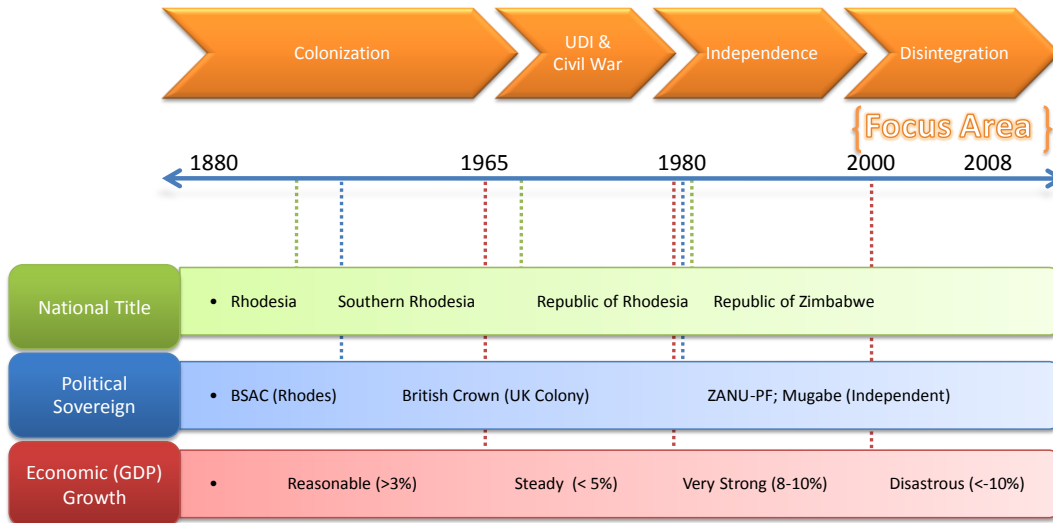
Colonization

UDI & Civil War

Independence

Disintegration

{Focus Area}

1880

1965

1980

2000

2008

National Title

• Rhodesia Southern Rhodesia Republic of Rhodesia Republic of Zimbabwe

Political Sovereign

• BSAC (Rhodes) British Crown (UK Colony) ZANU-PF; Mugabe (Independent)

Economic (GDP) Growth

• Reasonable (>3%) Steady (< 5%) Very Strong (8-10%) Disastrous (<-10%)